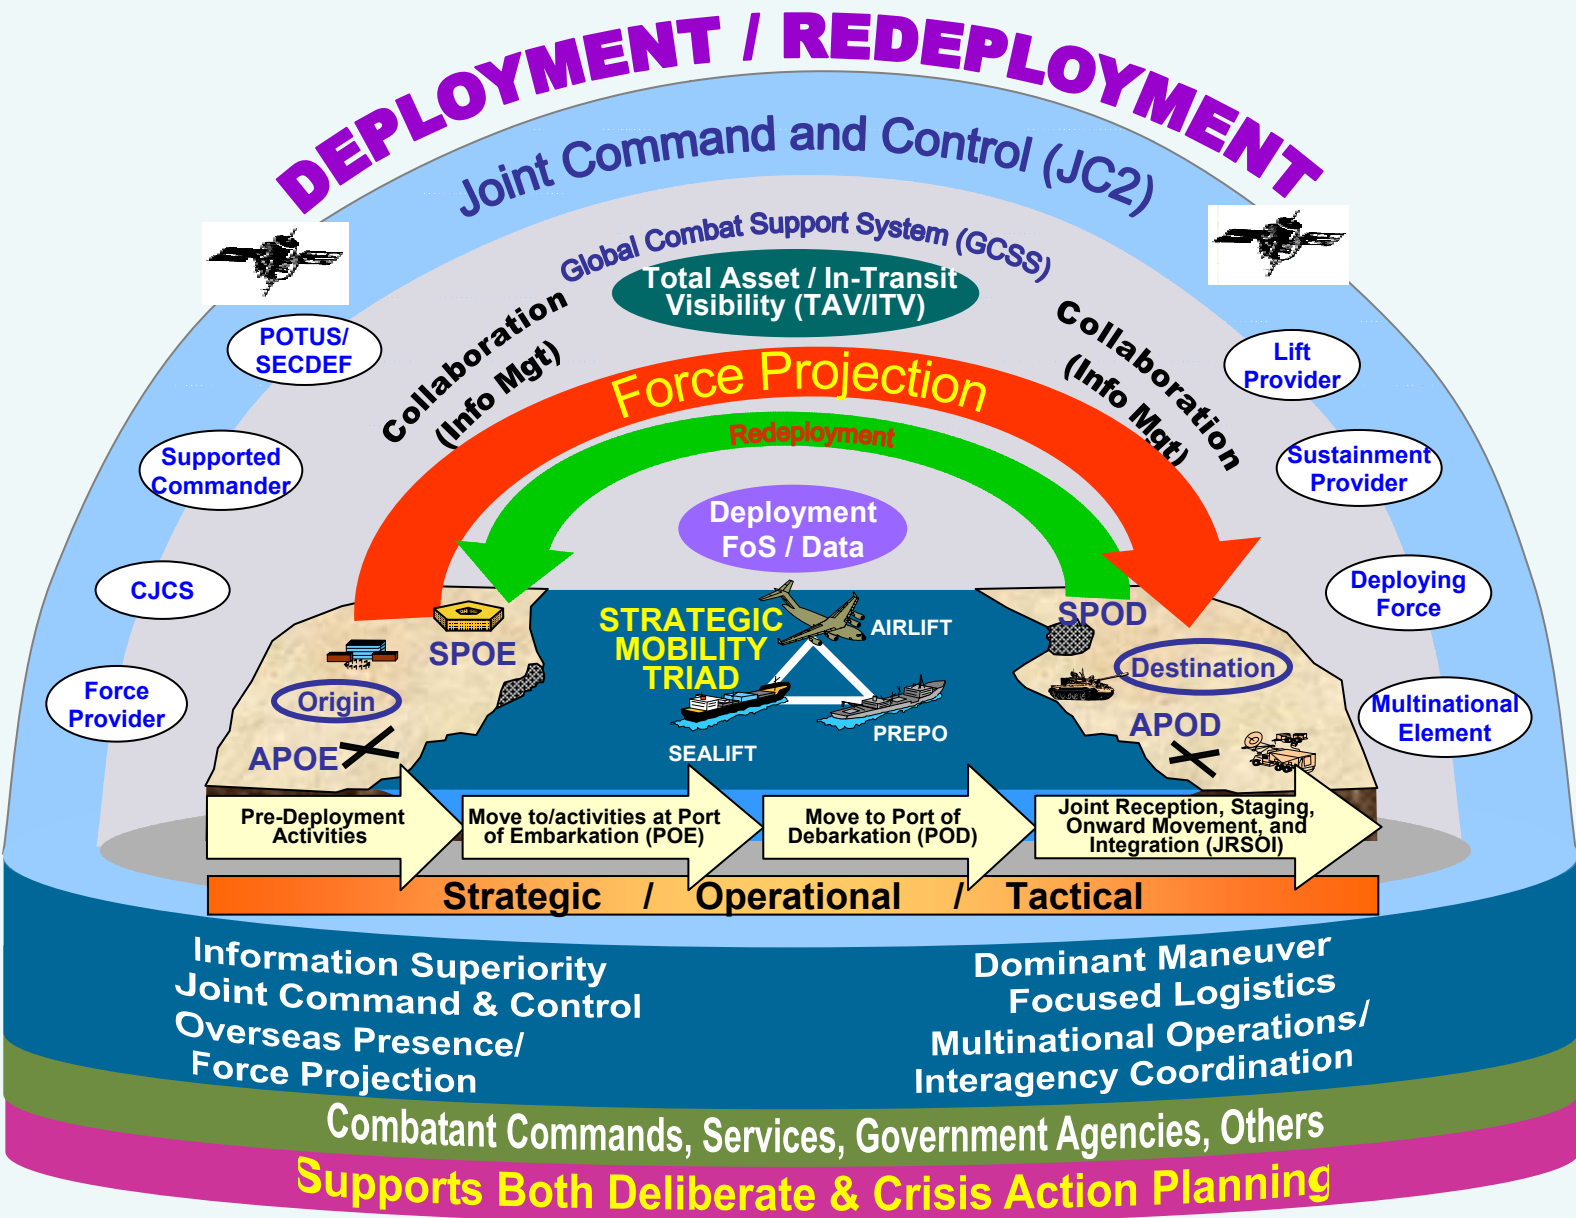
DEPLOYMENT / REDEPLOYMENT

Joint Command and Control (JC2)

Global Combat Support System (GCSS)

Total Asset / In-Transit Visibility (TAV/ITV)

Collaboration (Info Mgt)

Collaboration (Info Mgt)

POTUS/ SECDEF

Supported Commander

CJCS

Force Provider

Lift Provider

Sustainment Provider

Deploying Force

Multinational Element

Force Projection

Redeployment

Deployment FoS / Data

SPOE

Origin

APOE

STRATEGIC MOBILITY TRIAD

AIRLIFT

SEALIFT

PREPO

SPOD

Destination

APOD

Pre-Deployment Activities

Move to/activities at Port of Embarkation (POE)

Move to Port of Debarkation (POD)

Joint Reception, Staging, Onward Movement, and Integration (JRSOI)

Strategic / Operational / Tactical

Information Superiority
Joint Command & Control
Overseas Presence/ Force Projection

Dominant Maneuver
Focused Logistics
Multinational Operations/ Interagency Coordination

Combatant Commands, Services, Government Agencies, Others

Supports Both Deliberate & Crisis Action Planning